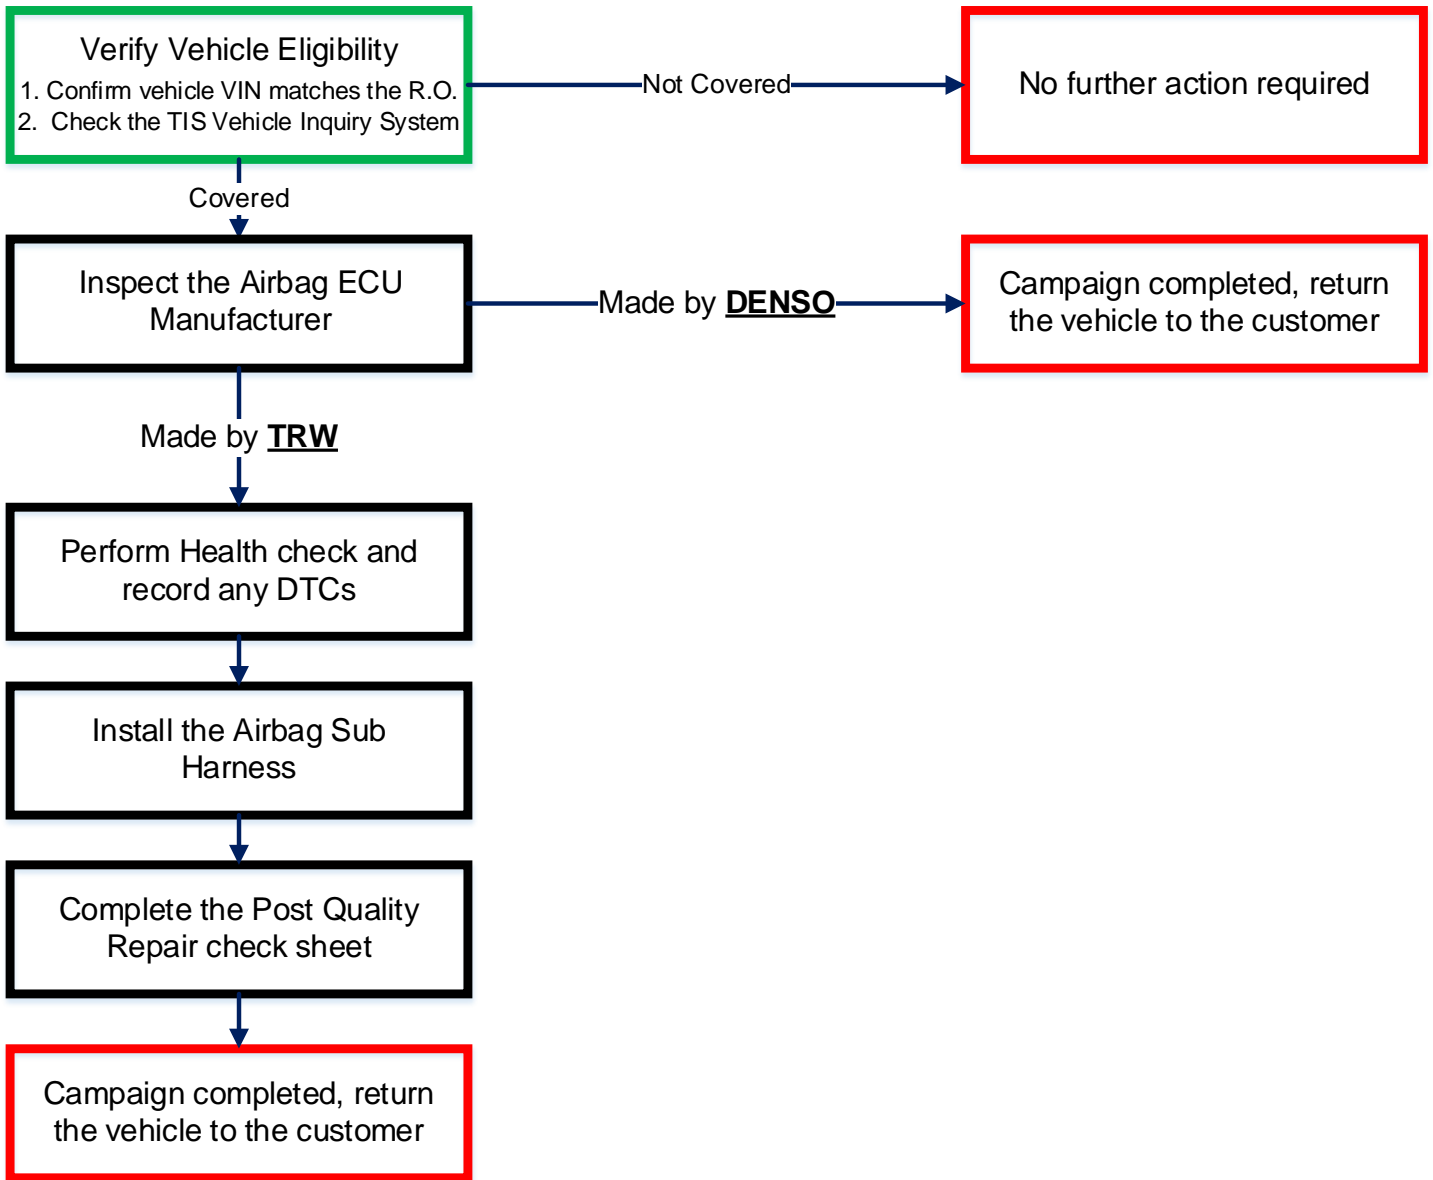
Verify Vehicle Eligibility
1. Confirm vehicle VIN matches the R.O.
2. Check the TIS Vehicle Inquiry System

Not Covered

No further action required

Covered

Inspect the Airbag ECU Manufacturer

Made by **DENSO**

Campaign completed, return the vehicle to the customer

Made by **TRW**

Perform Health check and record any DTCs

Install the Airbag Sub Harness

Complete the Post Quality Repair check sheet

Campaign completed, return the vehicle to the customer